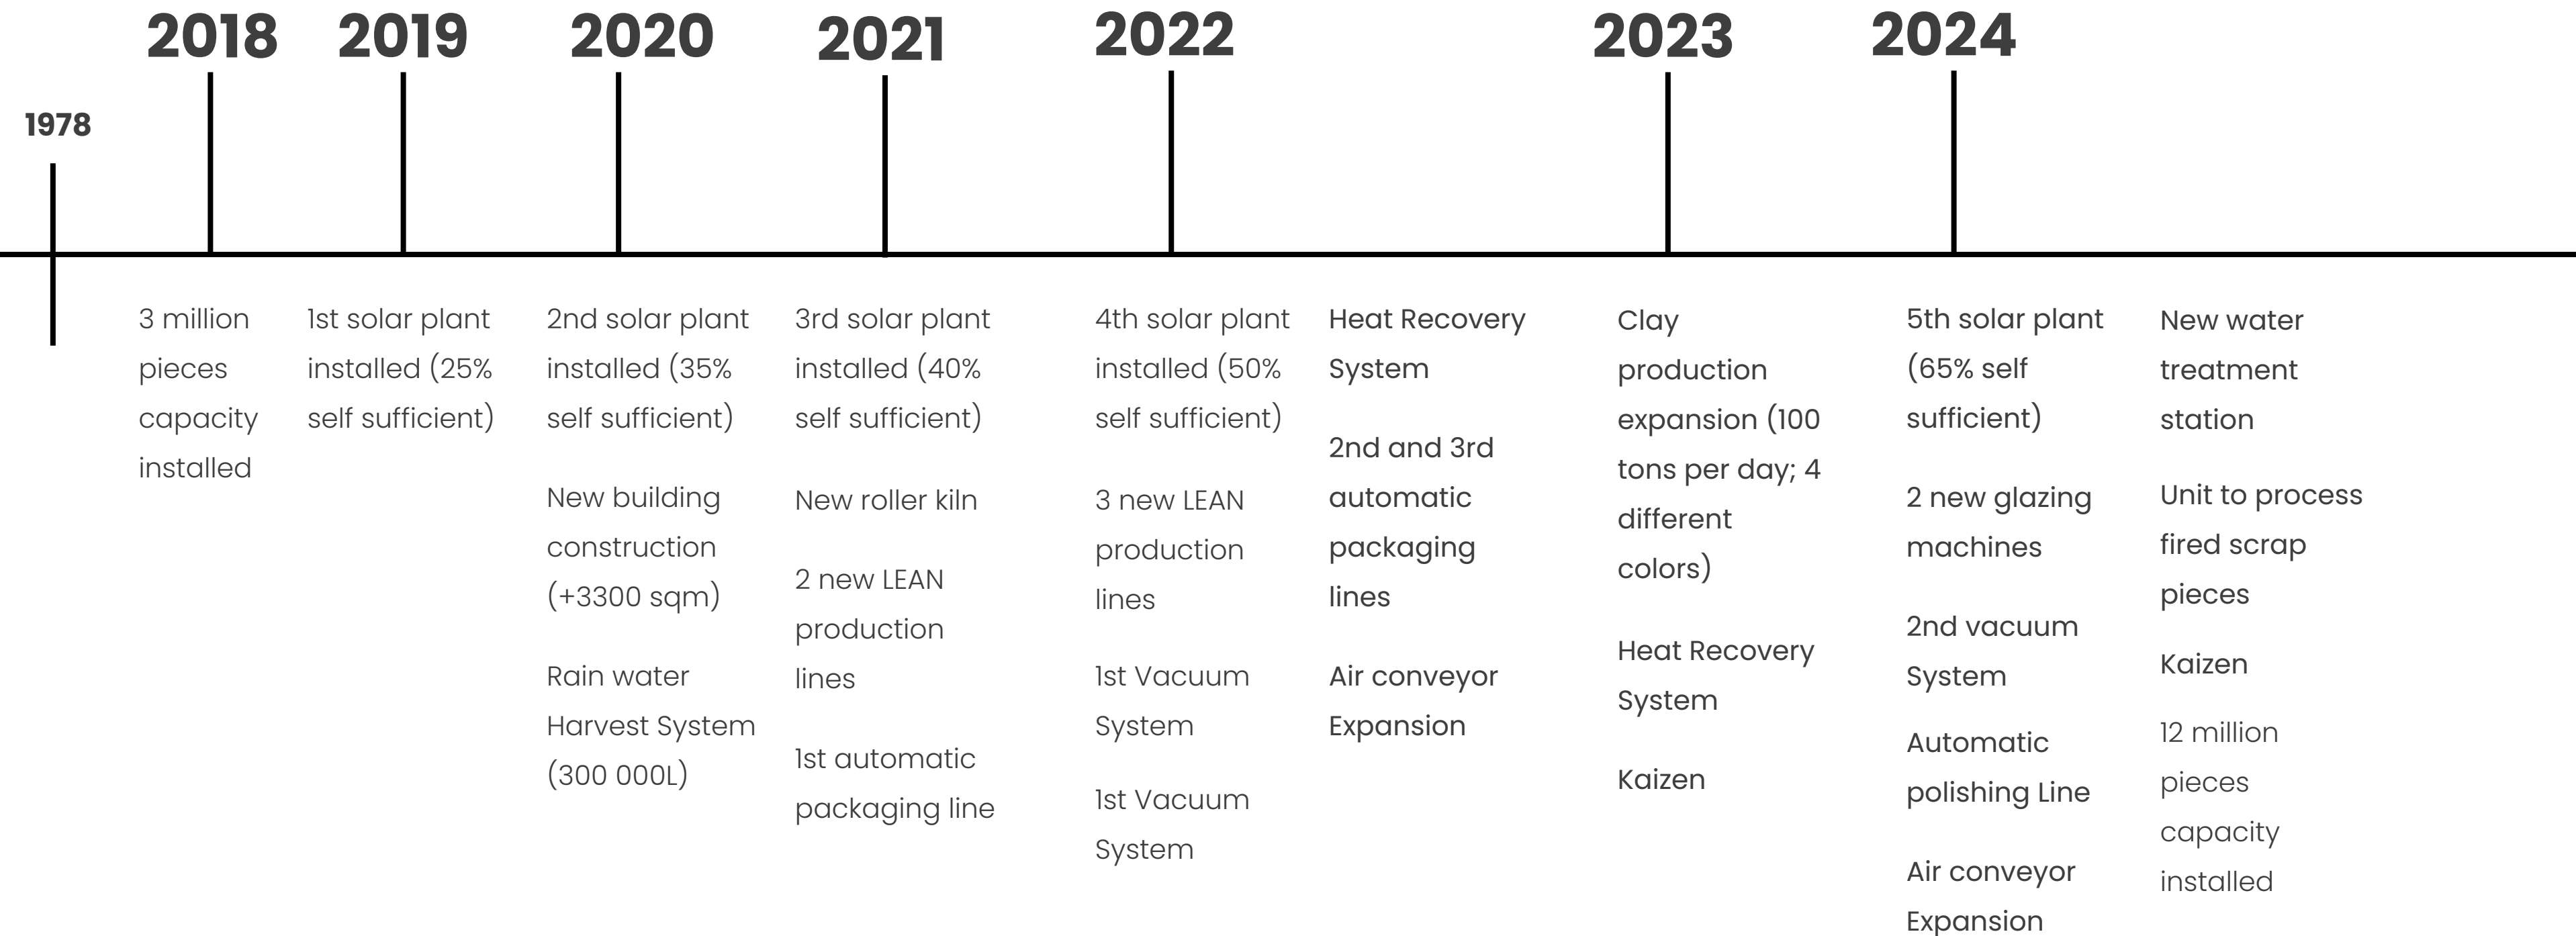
2018 2019 2020 2021 2022 2023 2024

1978

3 million pieces capacity installed

1st solar plant installed (25% self sufficient)

2nd solar plant installed (35% self sufficient)

New building construction (+3300 sqm)

Rain water Harvest System (300 000L)

3rd solar plant installed (40% self sufficient)

New roller kiln

2 new LEAN production lines

1st automatic packaging line

4th solar plant installed (50% self sufficient)

3 new LEAN production lines

1st Vacuum System

1st Vacuum System

Heat Recovery System

2nd and 3rd automatic packaging lines

Air conveyor Expansion

Clay production expansion (100 tons per day; 4 different colors)

Heat Recovery System

Kaizen

5th solar plant (65% self sufficient)

2 new glazing machines

2nd vacuum System

Automatic polishing Line

Air conveyor Expansion

New water treatment station

Unit to process fired scrap pieces

Kaizen

12 million pieces capacity installed